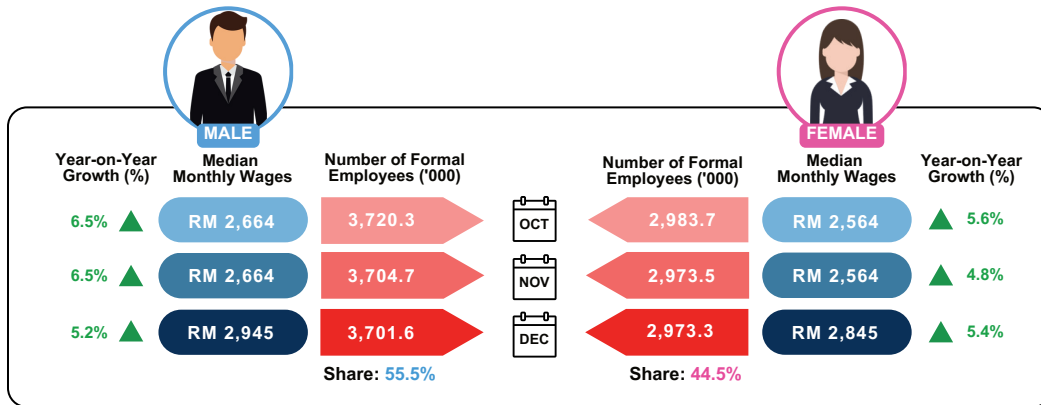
MALE

FEMALE

| Year-on-Year Growth (%) | Median Monthly Wages | Number of Formal Employees ('000) | | Number of Formal Employees ('000) | Median Monthly Wages | Year-on-Year Growth (%) |
|---|---|---|---|---|---|---|
| 6.5% | RM 2,664 | 3,720.3 | OCT | 2,983.7 | RM 2,564 | 5.6% |
| 6.5% | RM 2,664 | 3,704.7 | NOV | 2,973.5 | RM 2,564 | 4.8% |
| 5.2% | RM 2,945 | 3,701.6 | DEC | 2,973.3 | RM 2,845 | 5.4% |

Share: 55.5%

Share: 44.5%